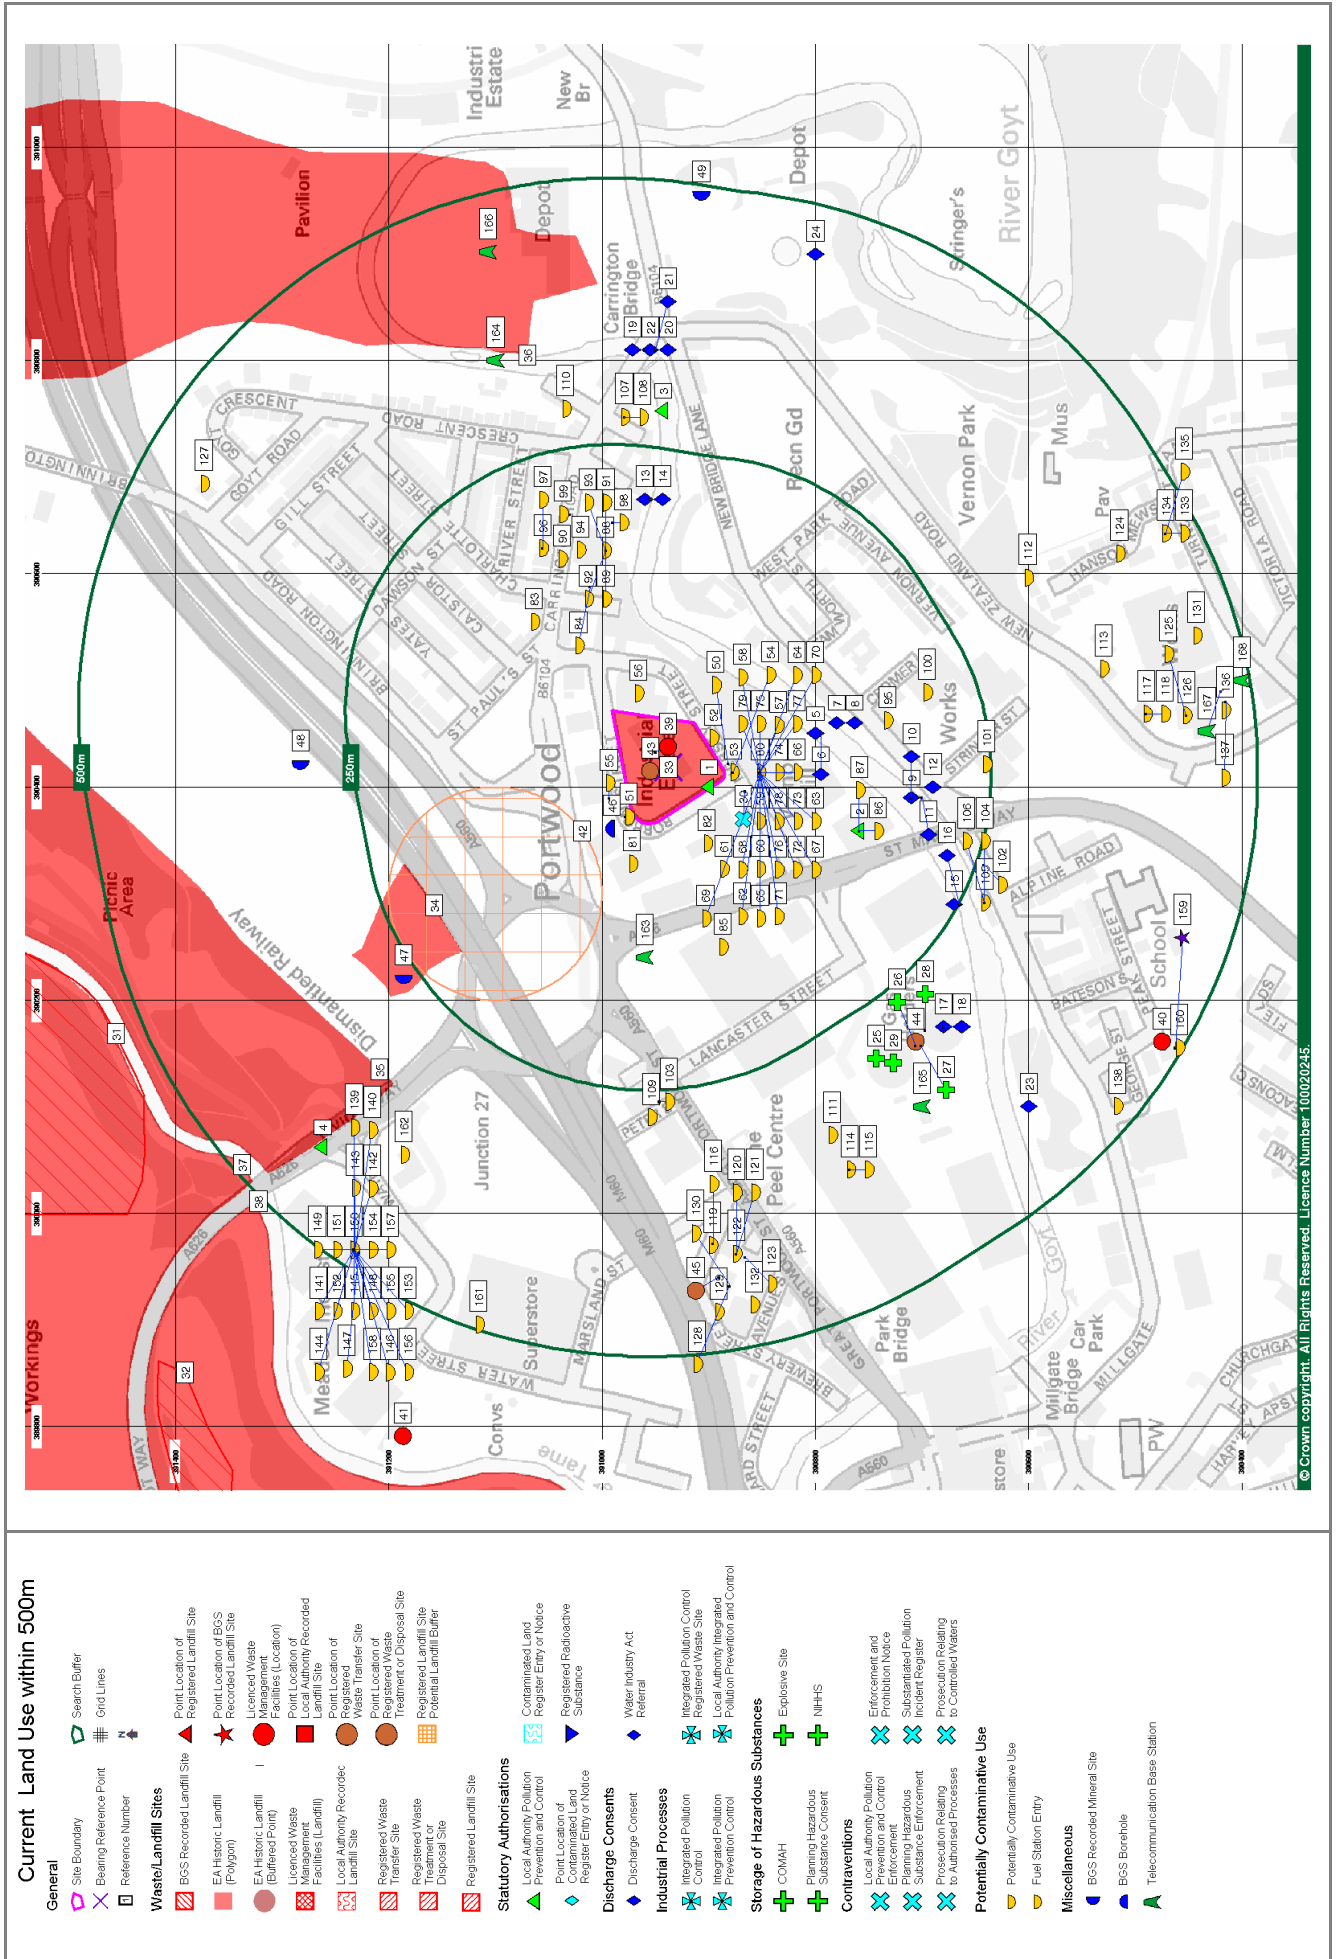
Current Land Use within 500m

General
Site Boundary
Search Buffer
Bearing Reference Point
Grid Lines
Reference Number
N

Waste/Landfill Sites
BGS Recorded Landfill Site
Point Location of Registered Landfill Site
EA Historic Landfill (Polygon)
Point Location of BGS Recorded Landfill Site
EA Historic Landfill (Buffered Point)
Licenced Waste Management Facilities (Location)
Licenced Waste Management Facilities (Landfill)
Point Location of Local Authority Recorded Landfill Site
Local Authority Recorded Landfill Site
Point Location of Registered Waste Transfer Site
Registered Waste Transfer Site
Point Location of Registered Waste Treatment or Disposal Site
Registered Waste Treatment or Disposal Site
Registered Landfill Site Potential Landfill Buffer
Registered Landfill Site

Statutory Authorisations
Local Authority Pollution Prevention and Control
Contaminated Land Register Entry or Notice
Point Location of Contaminated Land Register Entry or Notice
Registered Radioactive Substance

Discharge Consents
Discharge Consent
Water Industry Act Referral

Industrial Processes
Integrated Pollution Control
Integrated Pollution Control Registered Waste Site
Integrated Pollution Prevention Control
Local Authority Integrated Pollution Prevention and Control

Storage of Hazardous Substances
COMAH
Explosive Site
Planning Hazardous Substance Consent
NIHHS

Contraventions
Local Authority Pollution Prevention and Control Enforcement
Enforcement and Prohibition Notice
Planning Hazardous Substance Enforcement
Substantiated Pollution Incident Register
Prosecution Relating to Authorised Processes
Prosecution Relating to Controlled Waters

Potentially Contaminative Use
Potentially Contaminative Use
Fuel Station Entry

Miscellaneous
BGS Recorded Mineral Site
BGS Borehole
Telecommunication Base Station

500m
250m
Pavilion
Depot
Industri Estate
New Br
Carrington Bridge
Depot
River Goyt
Stringer's
Vernon Park
Recn Gd
Mus
Pav
Works
CRESCENT
CRESCENT ROAD
GOYT ROAD
GILL STREET
BRINNINGTON ROAD
DAWSON ST
CALSTOCK
YATES ST
ST PAUL'S ST
RIVER STREET
CARR
NEW BRIDGE LANE
WEST PARK ROAD
VERNON ROAD
NEW ZEALAND ROAD
TURNCROFT
VICTORIA ROAD
ALPINE ROAD
BATESON ST
PEAK STREET
GEORGE ST
School
LANCASTER STREET
Portwood
Picnic Area
Dismantled Railway
Junction 27
Peel Centre
Superstore
Workings
Mea
WATER STREET
MARSLAND ST
Park Bridge
Millgate Bridge
Car Park
MILLGATE
CHURCHGATE
PW
Convs
Tame
A560
A626
M60
B6104
ST MARY'S WAY
Ind Est
store
© Crown copyright. All Rights Reserved. Licence Number 100020245.